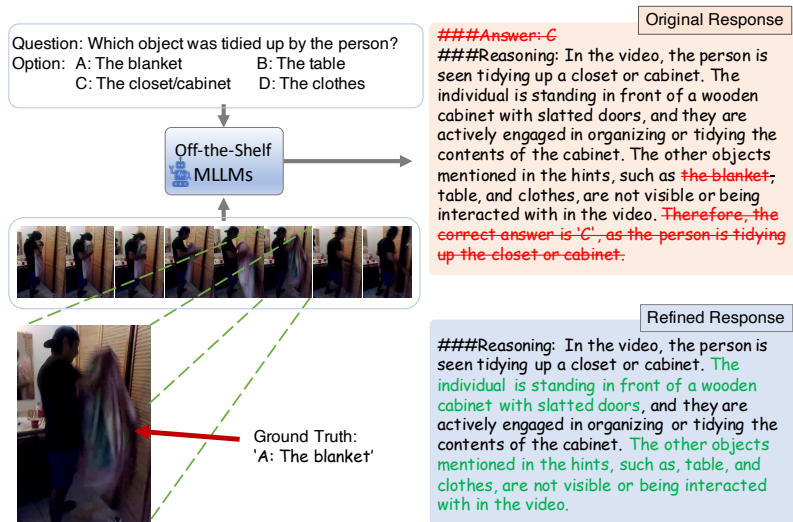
Question: Which object was tidied up by the person?
Option: A: The blanket B: The table
C: The closet/cabinet D: The clothes

Off-the-Shelf MLLMs

Ground Truth:
'A: The blanket'

Original Response

###Answer: C
###Reasoning: In the video, the person is seen tidying up a closet or cabinet. The individual is standing in front of a wooden cabinet with slatted doors, and they are actively engaged in organizing or tidying the contents of the cabinet. The other objects mentioned in the hints, such as the blanket, table, and clothes, are not visible or being interacted with in the video. Therefore, the correct answer is 'C', as the person is tidying up the closet or cabinet.

Refined Response

###Reasoning: In the video, the person is seen tidying up a closet or cabinet. The individual is standing in front of a wooden cabinet with slatted doors, and they are actively engaged in organizing or tidying the contents of the cabinet. The other objects mentioned in the hints, such as, table, and clothes, are not visible or being interacted with in the video.